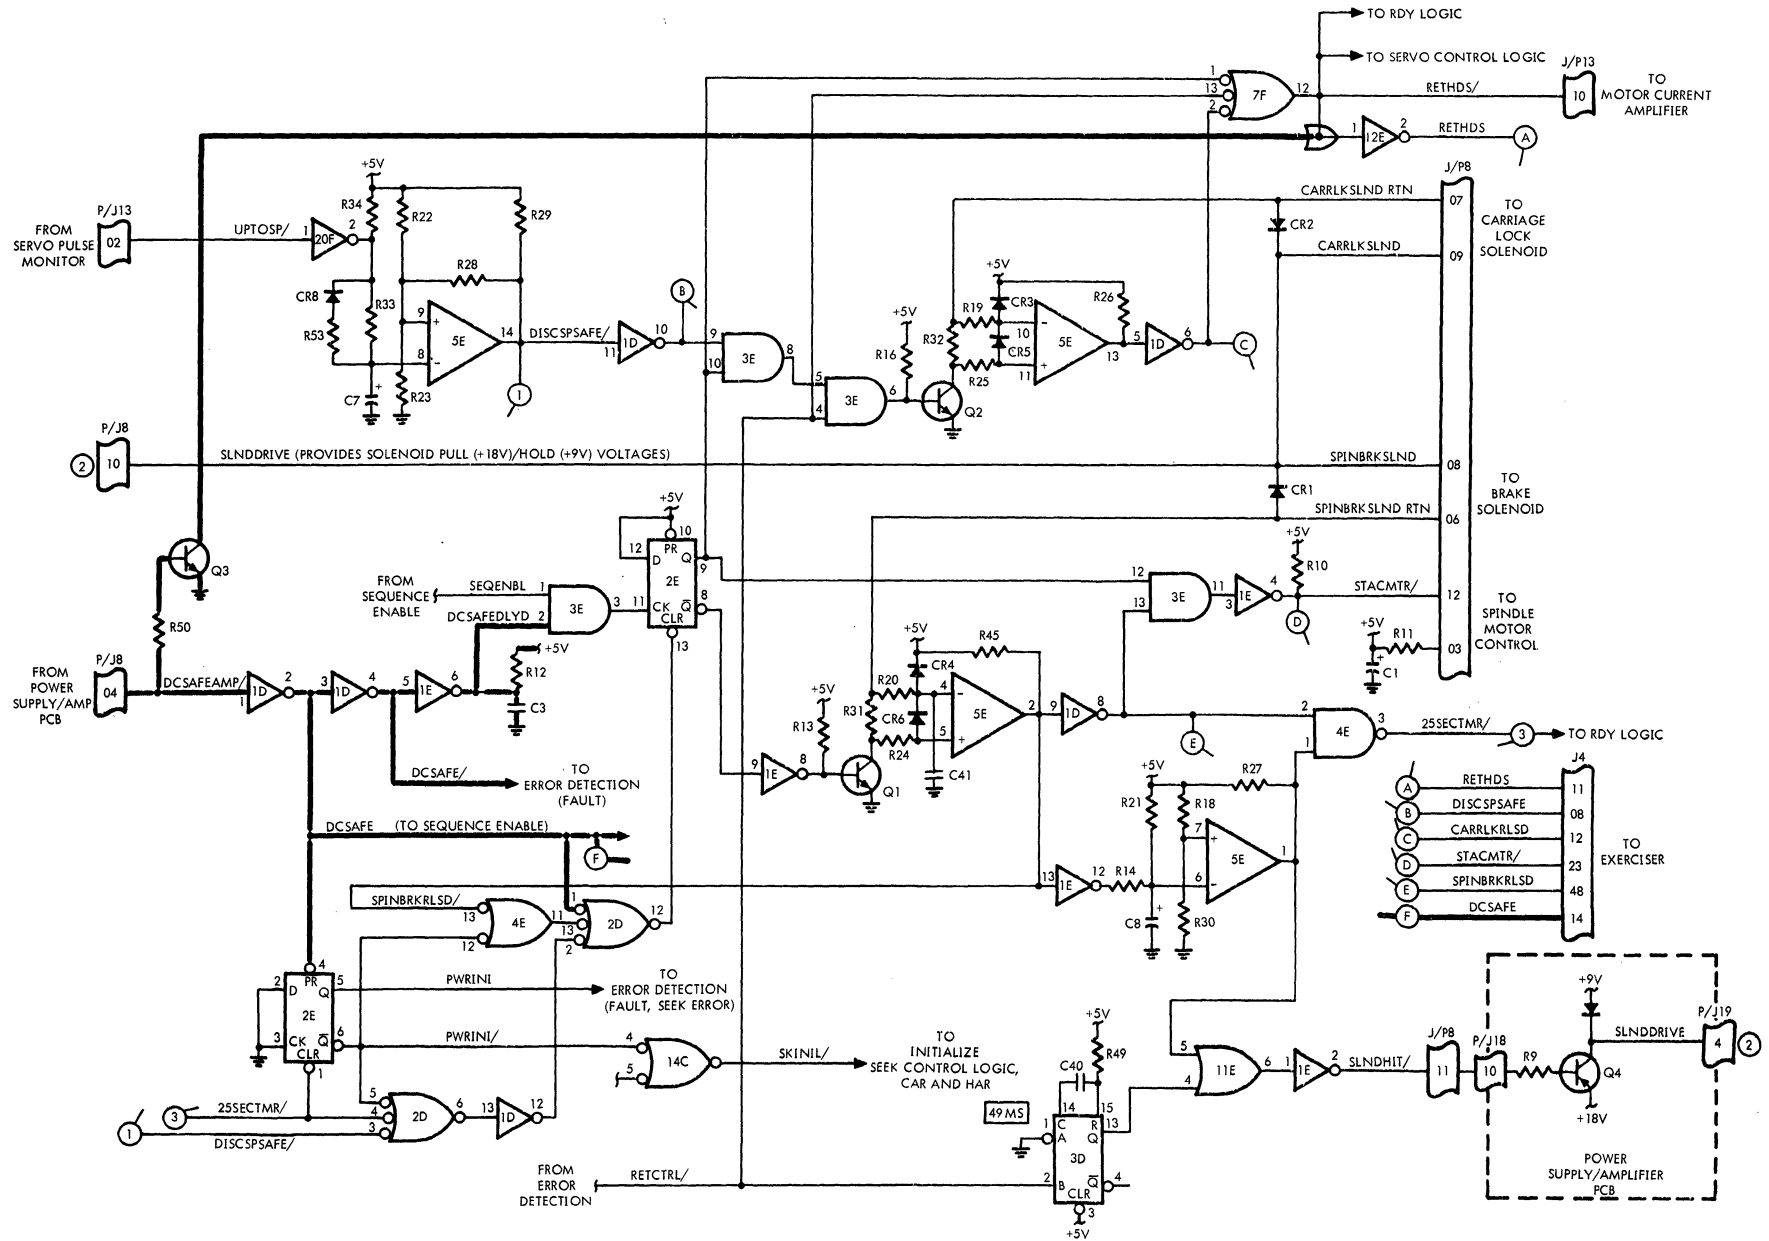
TO RDY LOGIC
TO SERVO CONTROL LOGIC
J/P13
TO MOTOR CURRENT AMPLIFIER
1
13
2
7F
12
RETHDS/
10
1
12E
2
RETHDS
A
J/P8
CARRLKSLND RTN
07
TO CARRIAGE LOCK SOLENOID
CR2
CARRLKSLND
09
P/J13
FROM SERVO PULSE MONITOR
02
UPTOSP/
1
20F
2
+5V
R34
R22
R29
R28
CR8
R33
R53
9
8
5E
14
DISCSPSAFE/
11
1D
10
B
9
10
3E
8
C7
R23
1
+5V
R16
5
4
3E
6
Q2
R32
R19
CR3
CR5
R25
+5V
10
11
5E
13
R26
5
1D
6
C
P/J8
2
10
SLNDDRIVE (PROVIDES SOLENOID PULL (+18V)/HOLD (+9V) VOLTAGES)
SPINBRKSLND
08
TO BRAKE SOLENOID
CR1
SPINBRKSLND RTN
06
Q3
+5V
10
12
PR
D
Q
9
2E
CK
$\overline{Q}$
8
CLR
13
FROM SEQUENCE ENABLE
SEQENBL
1
DCSAFEDLYD
2
3E
3
11
12
3E
11
13
3
1E
4
+5V
R10
STACMTR/
12
TO SPINDLE MOTOR CONTROL
D
+5V
R11
03
C1
R50
R12
+5V
C3
FROM POWER SUPPLY/AMP PCB
P/J8
04
DCSAFEAMP/
1
1D
2
3
1D
4
5
1E
6
DCSAFE/
TO ERROR DETECTION (FAULT)
+5V
R45
+5V
R13
R20
R31
CR4
CR6
R24
4
5
5E
2
9
1D
8
C41
9
1E
8
Q1
2
4E
3
25SECTMR/
3
TO RDY LOGIC
1
E
+5V
R21
R18
R27
7
5E
1
6
DCSAFE (TO SEQUENCE ENABLE)
F
13
1E
12
R14
C8
R30
SPINBRKRLSD/
13
12
4E
11
1
13
2D
12
2
J4
A
RETHDS
11
B
DISCSPSAFE
08
C
CARRLKRLSD
12
TO EXERCISER
D
STACMTR/
23
E
SPINBRKRLSD
48
F
DCSAFE
14
4
2
PR
D
Q
5
2E
3
CK
CLR
$\overline{Q}$
6
1
PWRINI
TO ERROR DETECTION (FAULT, SEEK ERROR)
PWRINI/
4
14C
5
SKINIL/
TO INITIALIZE SEEK CONTROL LOGIC, CAR AND HAR
+9V
SLNDDRIVE
P/J19
4
2
1
3
25SECTMR/
DISCSPSAFE/
5
4
3
2D
6
13
1D
12
+5V
R49
C40
49MS
14
15
1
C
A
R
Q
13
3D
2
B
CLR
$\overline{Q}$
4
3
+5V
5
4
11E
6
1E
2
SLNDHIT/
J/P8
11
P/J18
10
R9
Q4
+18V
FROM ERROR DETECTION
RETCTRL/
POWER SUPPLY/AMPLIFIER PCB